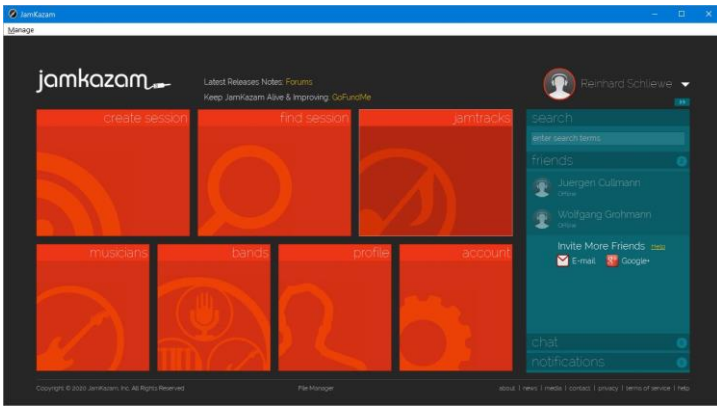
JamKazam

Manage

jamkazam

Latest Releases Notes: Forums
Keep JamKazam Alive & Improving: GoFundMe

Reinhard Schliewe

create session

find session

jamtracks

musicians

bands

profile

account

search

enter search terms

friends

Juergen Cullmann
Offline

Wolfgang Grohmann
Offline

Invite More Friends Help

E-mail Google+

chat

notifications

Copyright © 2020 JamKazam, Inc. All Rights Reserved

File Manager

about | news | media | contact | privacy | terms of service | help